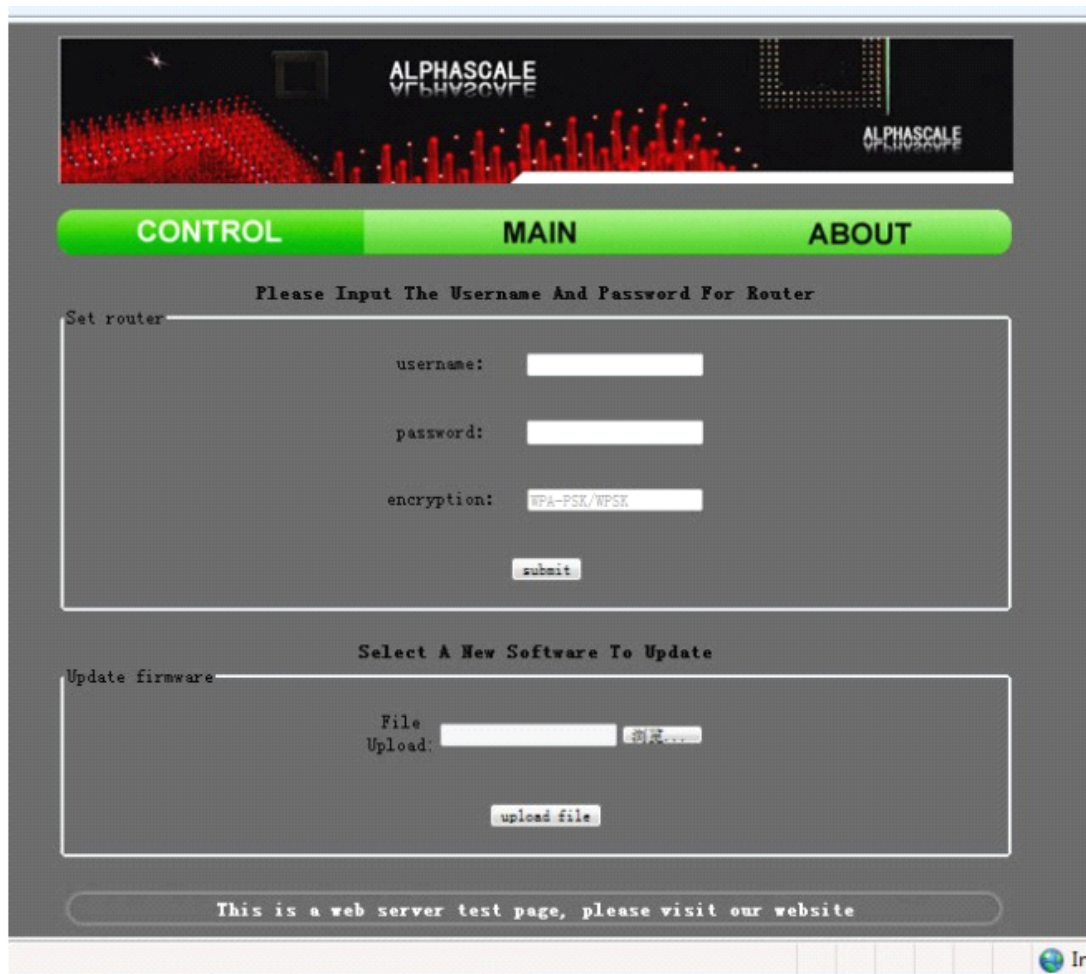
ALPHASCALE

ALPHASCALE

CONTROL MAIN ABOUT

Please Input The Username And Password For Router

Set router

username:

password:

encryption: WPA-PSK/WPSK

submit

Select A New Software To Update

Update firmware

File Upload: 浏览...

upload file

This is a web server test page, please visit our website

In